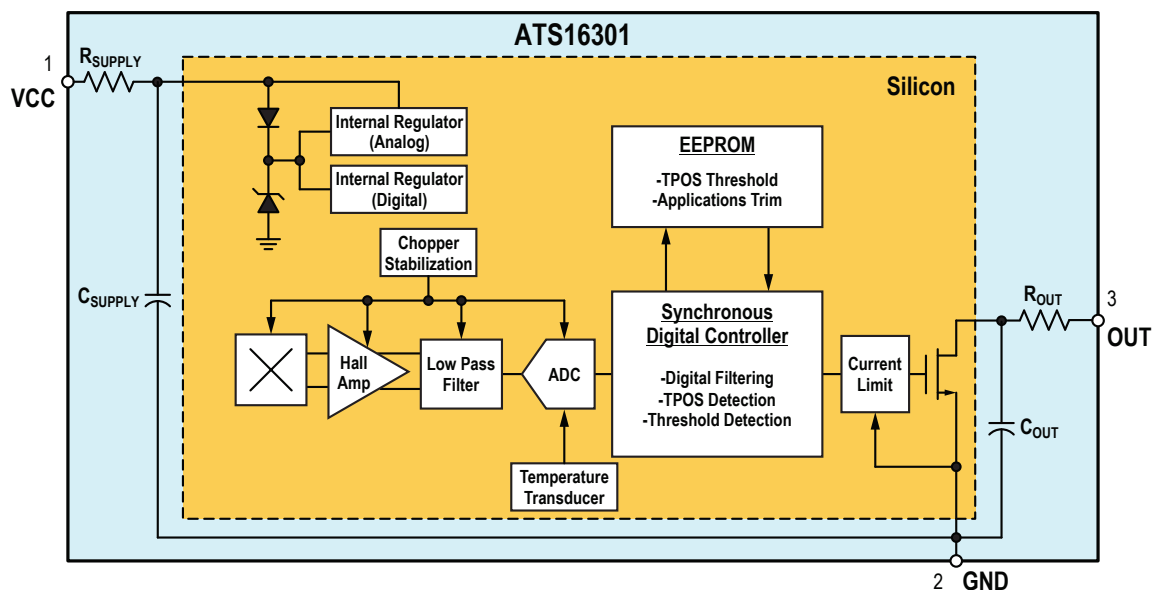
ATS16301

Silicon

1
$R_{SUPPLY}$
VCC

Internal Regulator (Analog)

Internal Regulator (Digital)

EEPROM
-TPOS Threshold
-Applications Trim

Chopper Stabilization

$C_{SUPPLY}$

Hall Amp

Low Pass Filter

ADC

Synchronous Digital Controller
-Digital Filtering
-TPOS Detection
-Threshold Detection

Current Limit

$R_{OUT}$
3
OUT

$C_{OUT}$

Temperature Transducer

2 GND